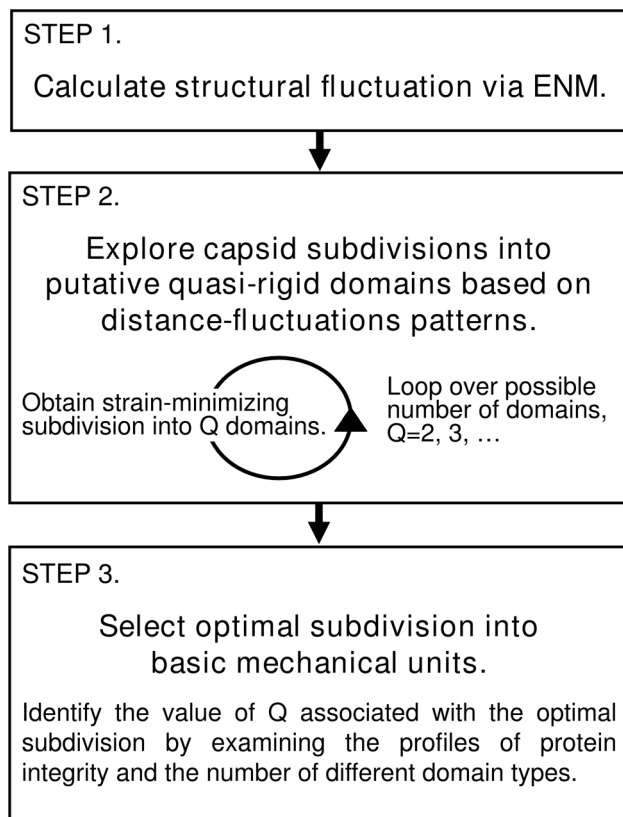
STEP 1.

Calculate structural fluctuation via ENM.

STEP 2.

Explore capsid subdivisions into putative quasi-rigid domains based on distance-fluctuations patterns.

Obtain strain-minimizing subdivision into Q domains.

Loop over possible number of domains, Q=2, 3, …

STEP 3.

Select optimal subdivision into basic mechanical units.

Identify the value of Q associated with the optimal subdivision by examining the profiles of protein integrity and the number of different domain types.